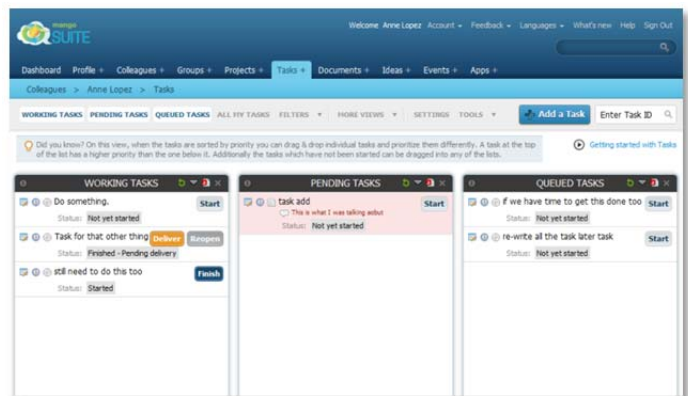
mango SUITE

Welcome Anne Lopez Account ▾ Feedback ▾ Languages ▾ What's new Help Sign Out

Dashboard Profile + Colleagues + Groups + Projects + Tasks + Documents + Ideas + Events + Apps +

Colleagues > Anne Lopez > Tasks

WORKING TASKS PENDING TASKS QUEUED TASKS ALL MY TASKS FILTERS ▾ MORE VIEWS ▾ SETTINGS TOOLS ▾ + Add a Task Enter Task ID

Did you know? On this view, when the tasks are sorted by priority you can drag & drop individual tasks and prioritize them differently. A task at the top of the list has a higher priority than the one below it. Additionally the tasks which have not been started can be dragged into any of the lists.

Getting started with Tasks

WORKING TASKS

Do something. Start
Status: Not yet started

Task for that other thing Deliver Reopen
Status: Finished - Pending delivery

still need to do this too Finish
Status: Started

PENDING TASKS

task add Start
This is what I was talking aobut
Status: Not yet started

QUEUED TASKS

if we have time to get this done too Start
Status: Not yet started

re-write all the task later task Start
Status: Not yet started